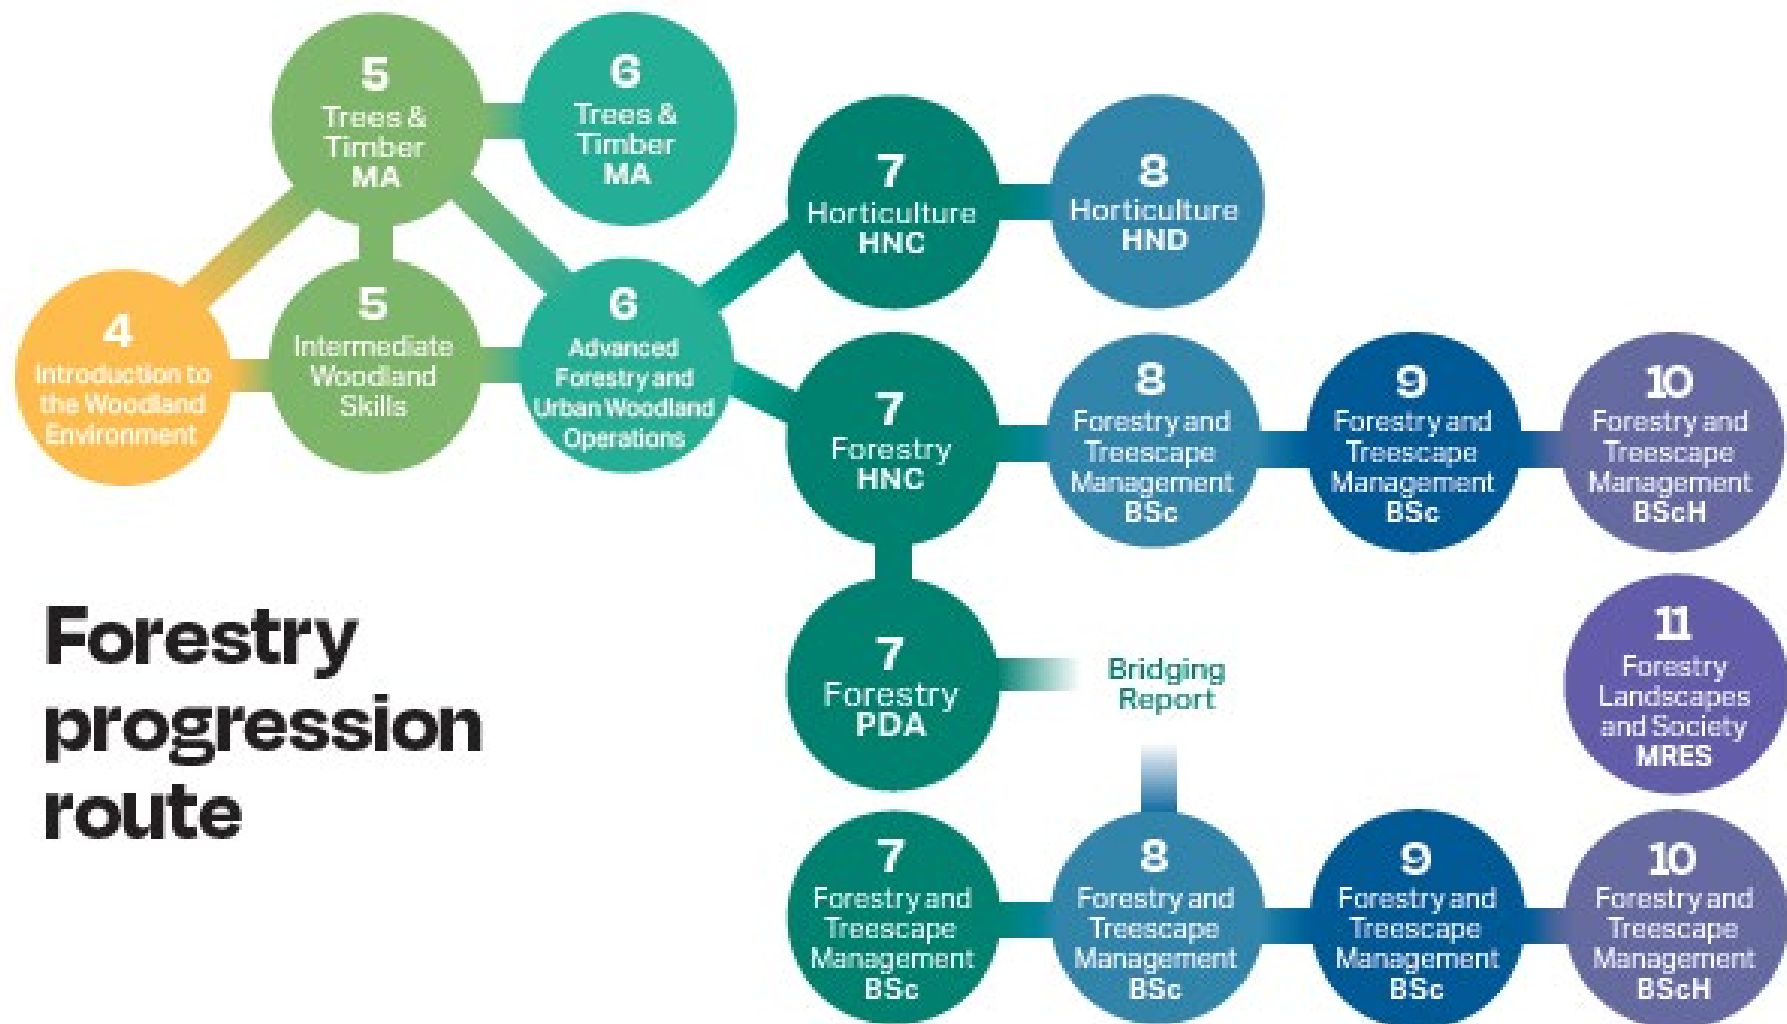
5
Trees & Timber
MA

6
Trees & Timber
MA

7
Horticulture
HNC

8
Horticulture
HND

4
Introduction to the Woodland Environment

5
Intermediate Woodland Skills

6
Advanced Forestry and Urban Woodland Operations

7
Forestry
HNC

8
Forestry and Treescape Management
BSc

9
Forestry and Treescape Management
BSc

10
Forestry and Treescape Management
BScH

Forestry progression route

7
Forestry
PDA

Bridging Report

11
Forestry Landscapes and Society
MRES

7
Forestry and Treescape Management
BSc

8
Forestry and Treescape Management
BSc

9
Forestry and Treescape Management
BSc

10
Forestry and Treescape Management
BScH